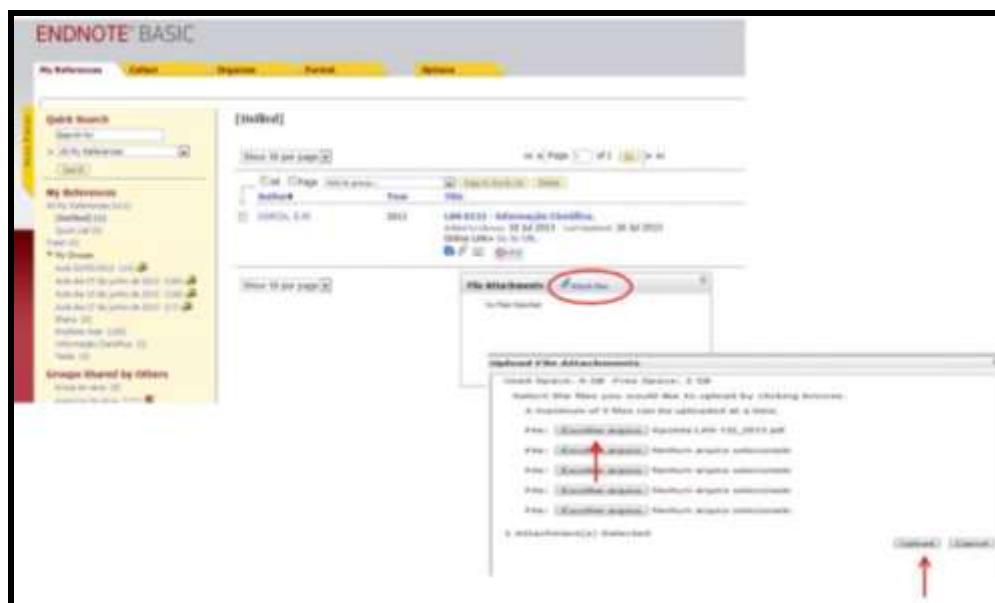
ENDNOTE BASIC

My References | Collect | Organize | Format | Options

Quick Search

Search for

Search

My References

[Unfiled]

Show 10 per page

Author | Year | Title

2013 | LAN 0333 - Informação Científica

Show 10 per page

File Attachments

Attach files

Groups Shared by Others

Upload File Attachments

Select the files you would like to upload by clicking browse.

A maximum of 5 files can be uploaded at a time.

File: Escolher arquivo

File: Escolher arquivo Nenhum arquivo selecionado

File: Escolher arquivo Nenhum arquivo selecionado

File: Escolher arquivo Nenhum arquivo selecionado

File: Escolher arquivo Nenhum arquivo selecionado

1 Attachment(s) Selected

Upload | Cancel